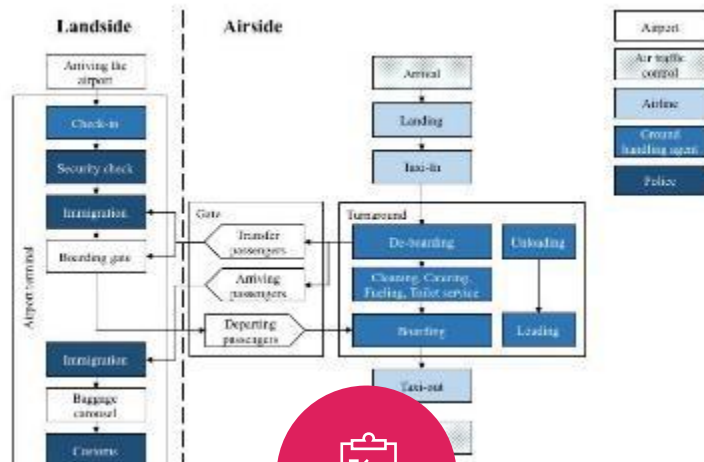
Landside

Airside

Airport

Air traffic control

Airline

Ground handling agent

Police

Arriving the airport

Check-in

Security check

Immigration

Boarding gate

Airport terminal

Immigration

Baggage carousel

Customs

Arrival

Landing

Taxi-in

Gate

Transfer passengers

Arriving passengers

Departing passengers

Turnaround

De-boarding

Unloading

Cleaning, Catering, Fueling, Toilet service

Boarding

Loading

Taxi-out